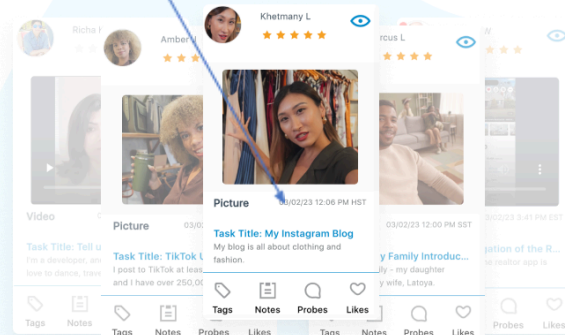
Richa I
Amber
Khetmany L
rcus L
Picture
03/02/23 12:06 PM HST
Task Title: My Instagram Blog
My blog is all about clothing and fashion.
Tags
Notes
Probes
Likes
Picture
03/02
Task Title: TikTok U
I post to TikTok at least
and I have over 250,00
Tags
Notes
Probes
Likes
Video
Task Title: Tell u
I'm a developer, and
love to dance, twe
Tags
Notes
03/02/23
SST
y Family Introduc
ully - my daughter
wife, Latoya.
Probes
Likes
gation of the R
e realtor app is
Probes
Likes